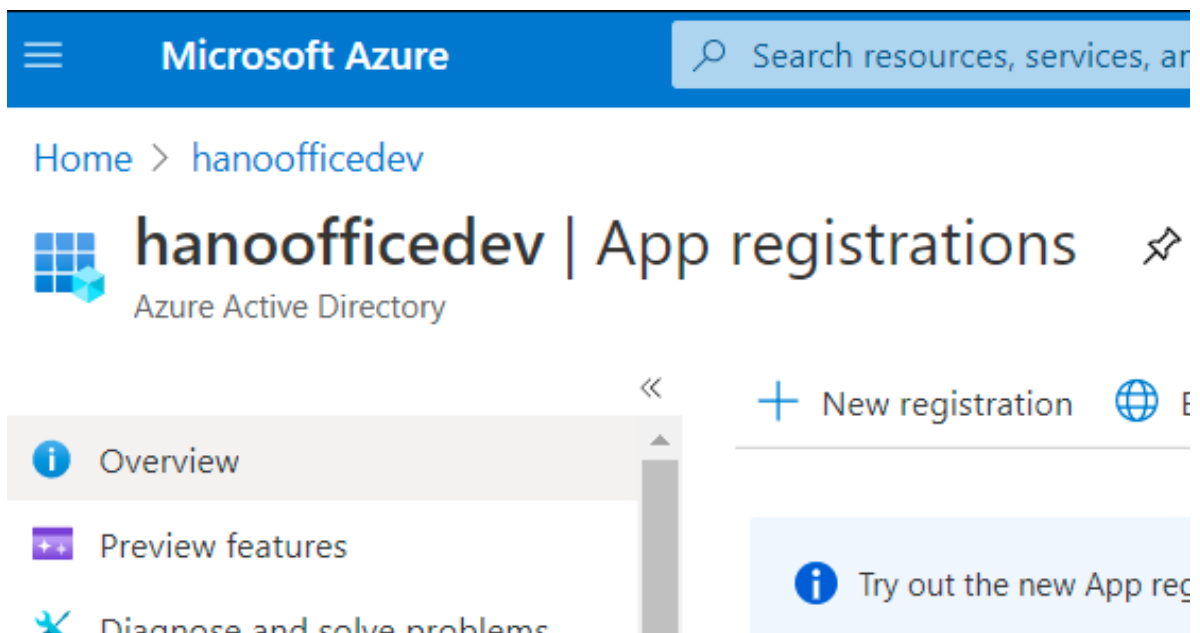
Microsoft Azure

Search resources, services, ar

Home > hanoofficedev

hanoofficedev | App registrations

Azure Active Directory

«

+ New registration

E

Overview

Preview features

Diagnose and solve problems

Try out the new App reg